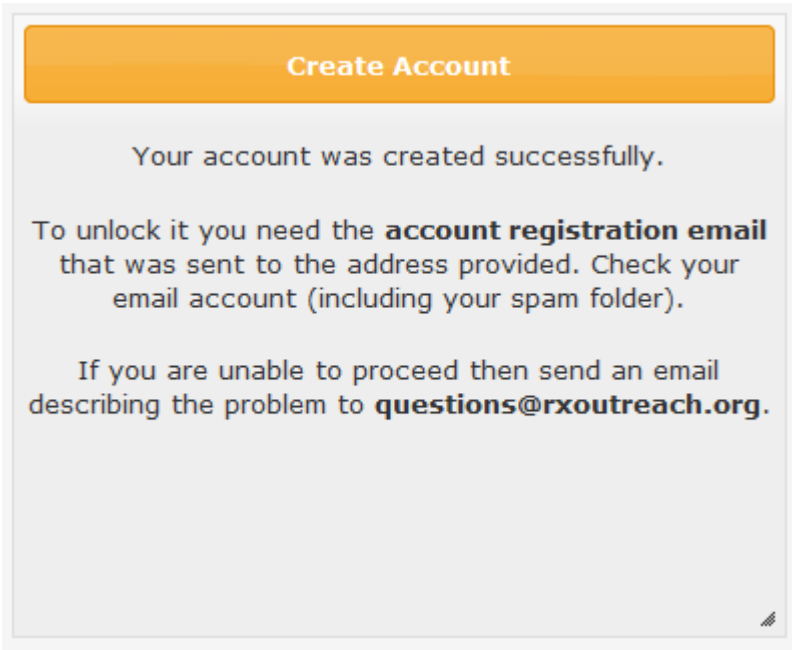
Create Account

Your account was created successfully.

To unlock it you need the **account registration email** that was sent to the address provided. Check your email account (including your spam folder).

If you are unable to proceed then send an email describing the problem to **questions@rxoutreach.org**.